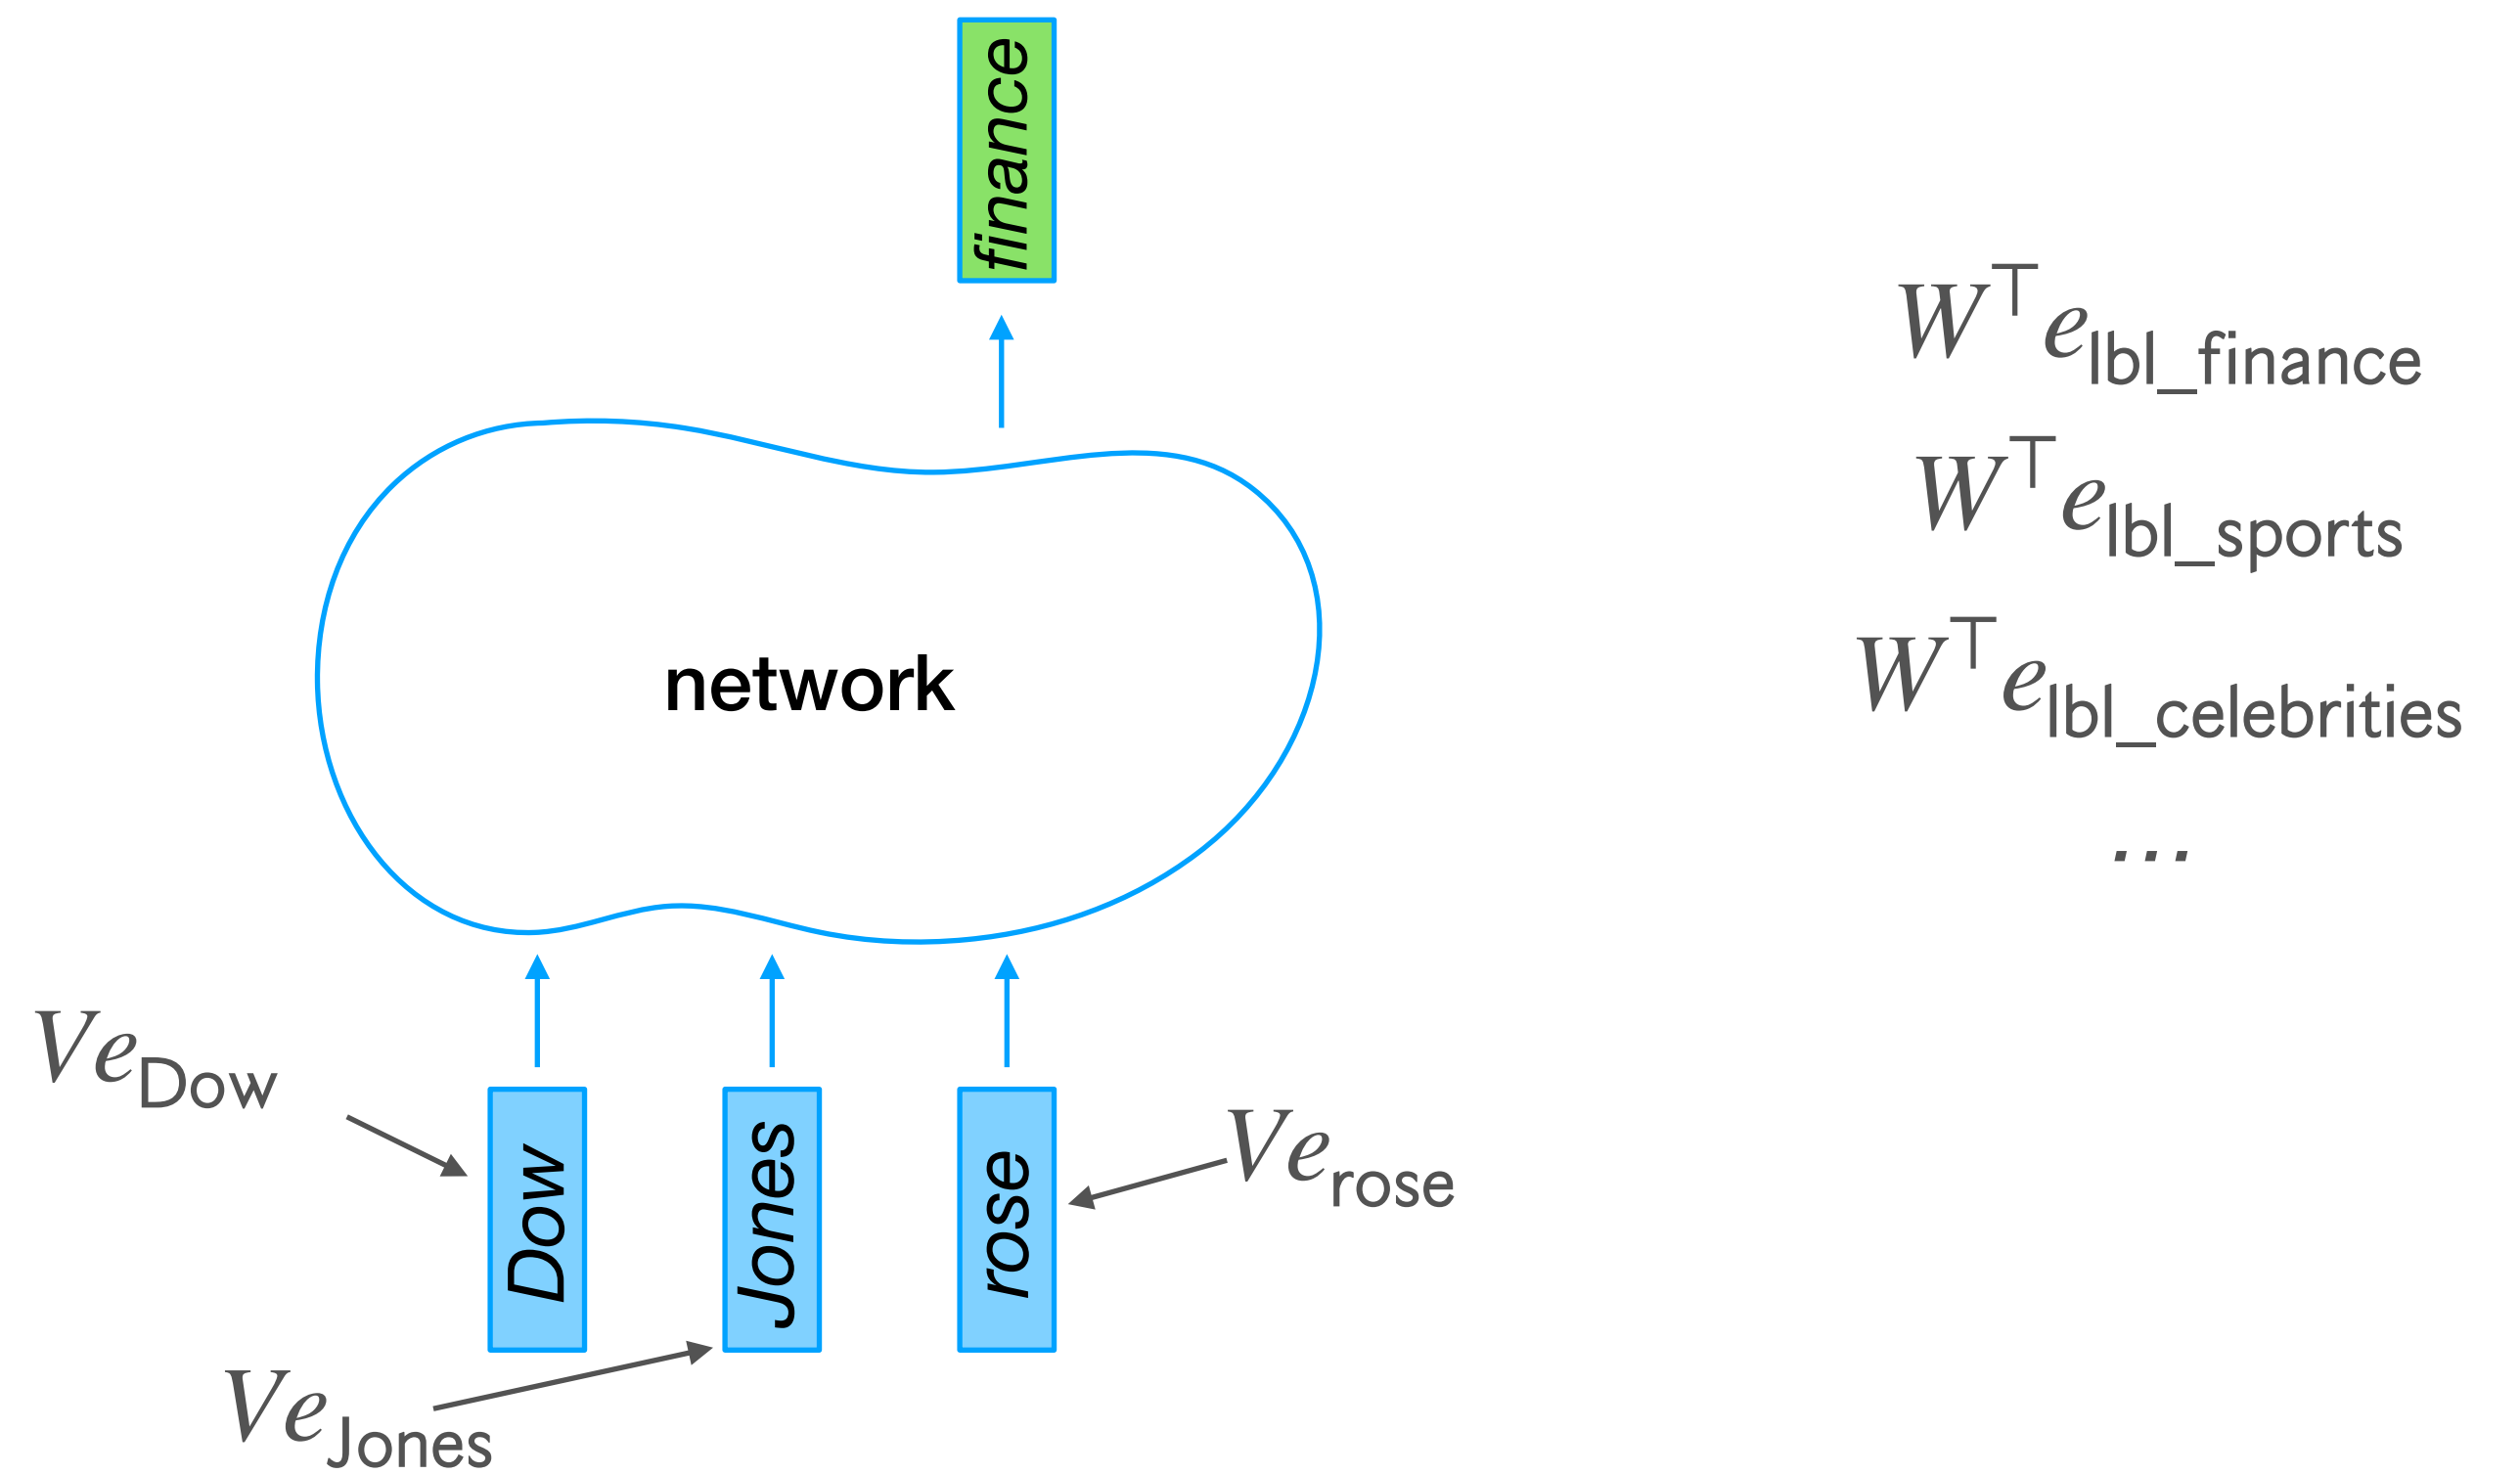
finance

$W^{\top}e_{\text{lbl\_finance}}$

$W^{\top}e_{\text{lbl\_sports}}$

$W^{\top}e_{\text{lbl\_celebrities}}$

$\ldots$

network

$Ve_{\text{Dow}}$

Dow

Jones

rose

$Ve_{\text{rose}}$

$Ve_{\text{Jones}}$